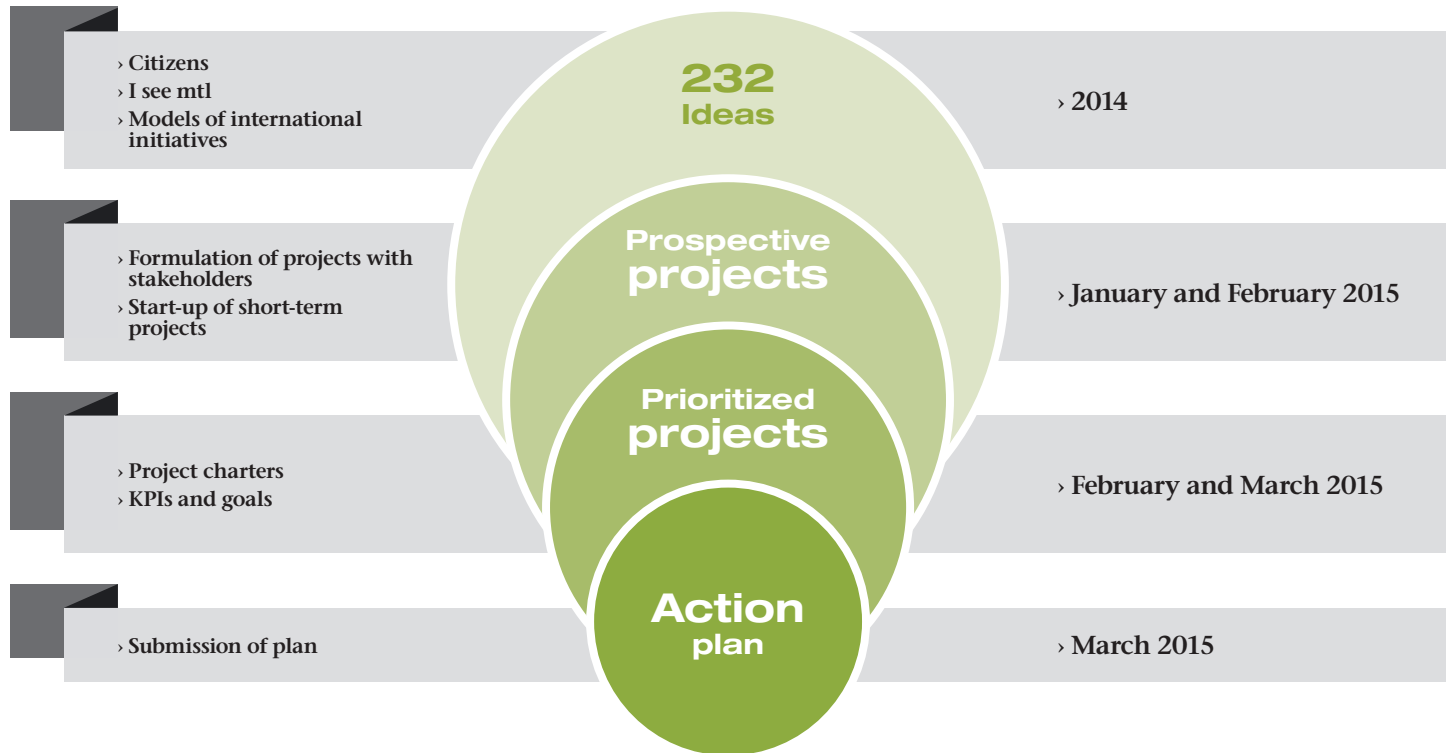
› Citizens
› I see mtl
› Models of international initiatives

232
Ideas

› 2014

› Formulation of projects with stakeholders
› Start-up of short-term projects

Prospective
projects

› January and February 2015

› Project charters
› KPIs and goals

Prioritized
projects

› February and March 2015

› Submission of plan

Action
plan

› March 2015